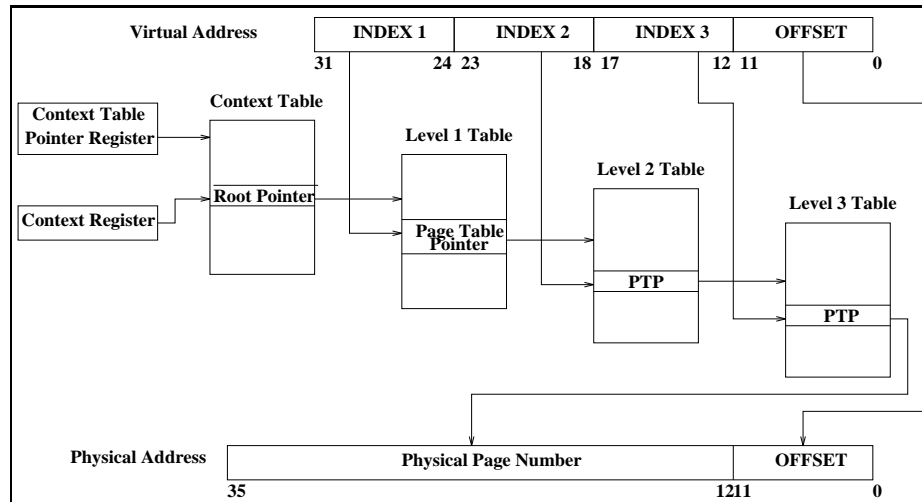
Virtual Address

| INDEX 1 | INDEX 2 | INDEX 3 | OFFSET |
|---|---|---|---|

31 24 23 18 17 12 11 0

Context Table Pointer Register

Context Register

Context Table

Root Pointer

Level 1 Table

Page Table Pointer

Level 2 Table

PTP

Level 3 Table

PTP

Physical Address

| Physical Page Number | OFFSET |
|---|---|

35 1211 0